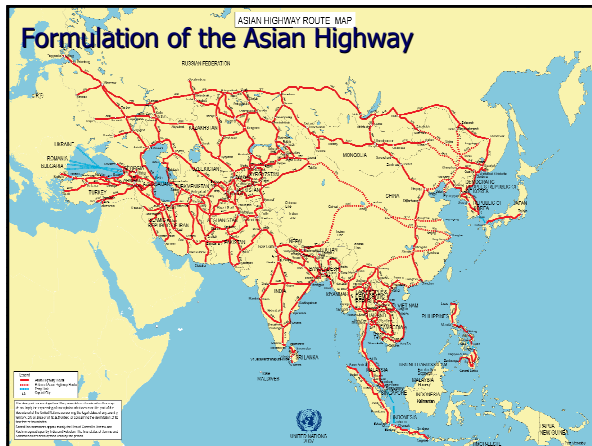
ASIAN HIGHWAY ROUTE MAP

Formulation of the Asian Highway

RUSSIAN FEDERATION

UKRAINE

ROMANIA

BULGARIA

TURKEY

KAZAKHSTAN

MONGOLIA

CHINA

JAPAN

INDIA

SRI LANKA

MALDIVES

PHILIPPINES

VIET NAM

MALAYSIA

INDONESIA

NEW GUINEA

UNITED NATIONS

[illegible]